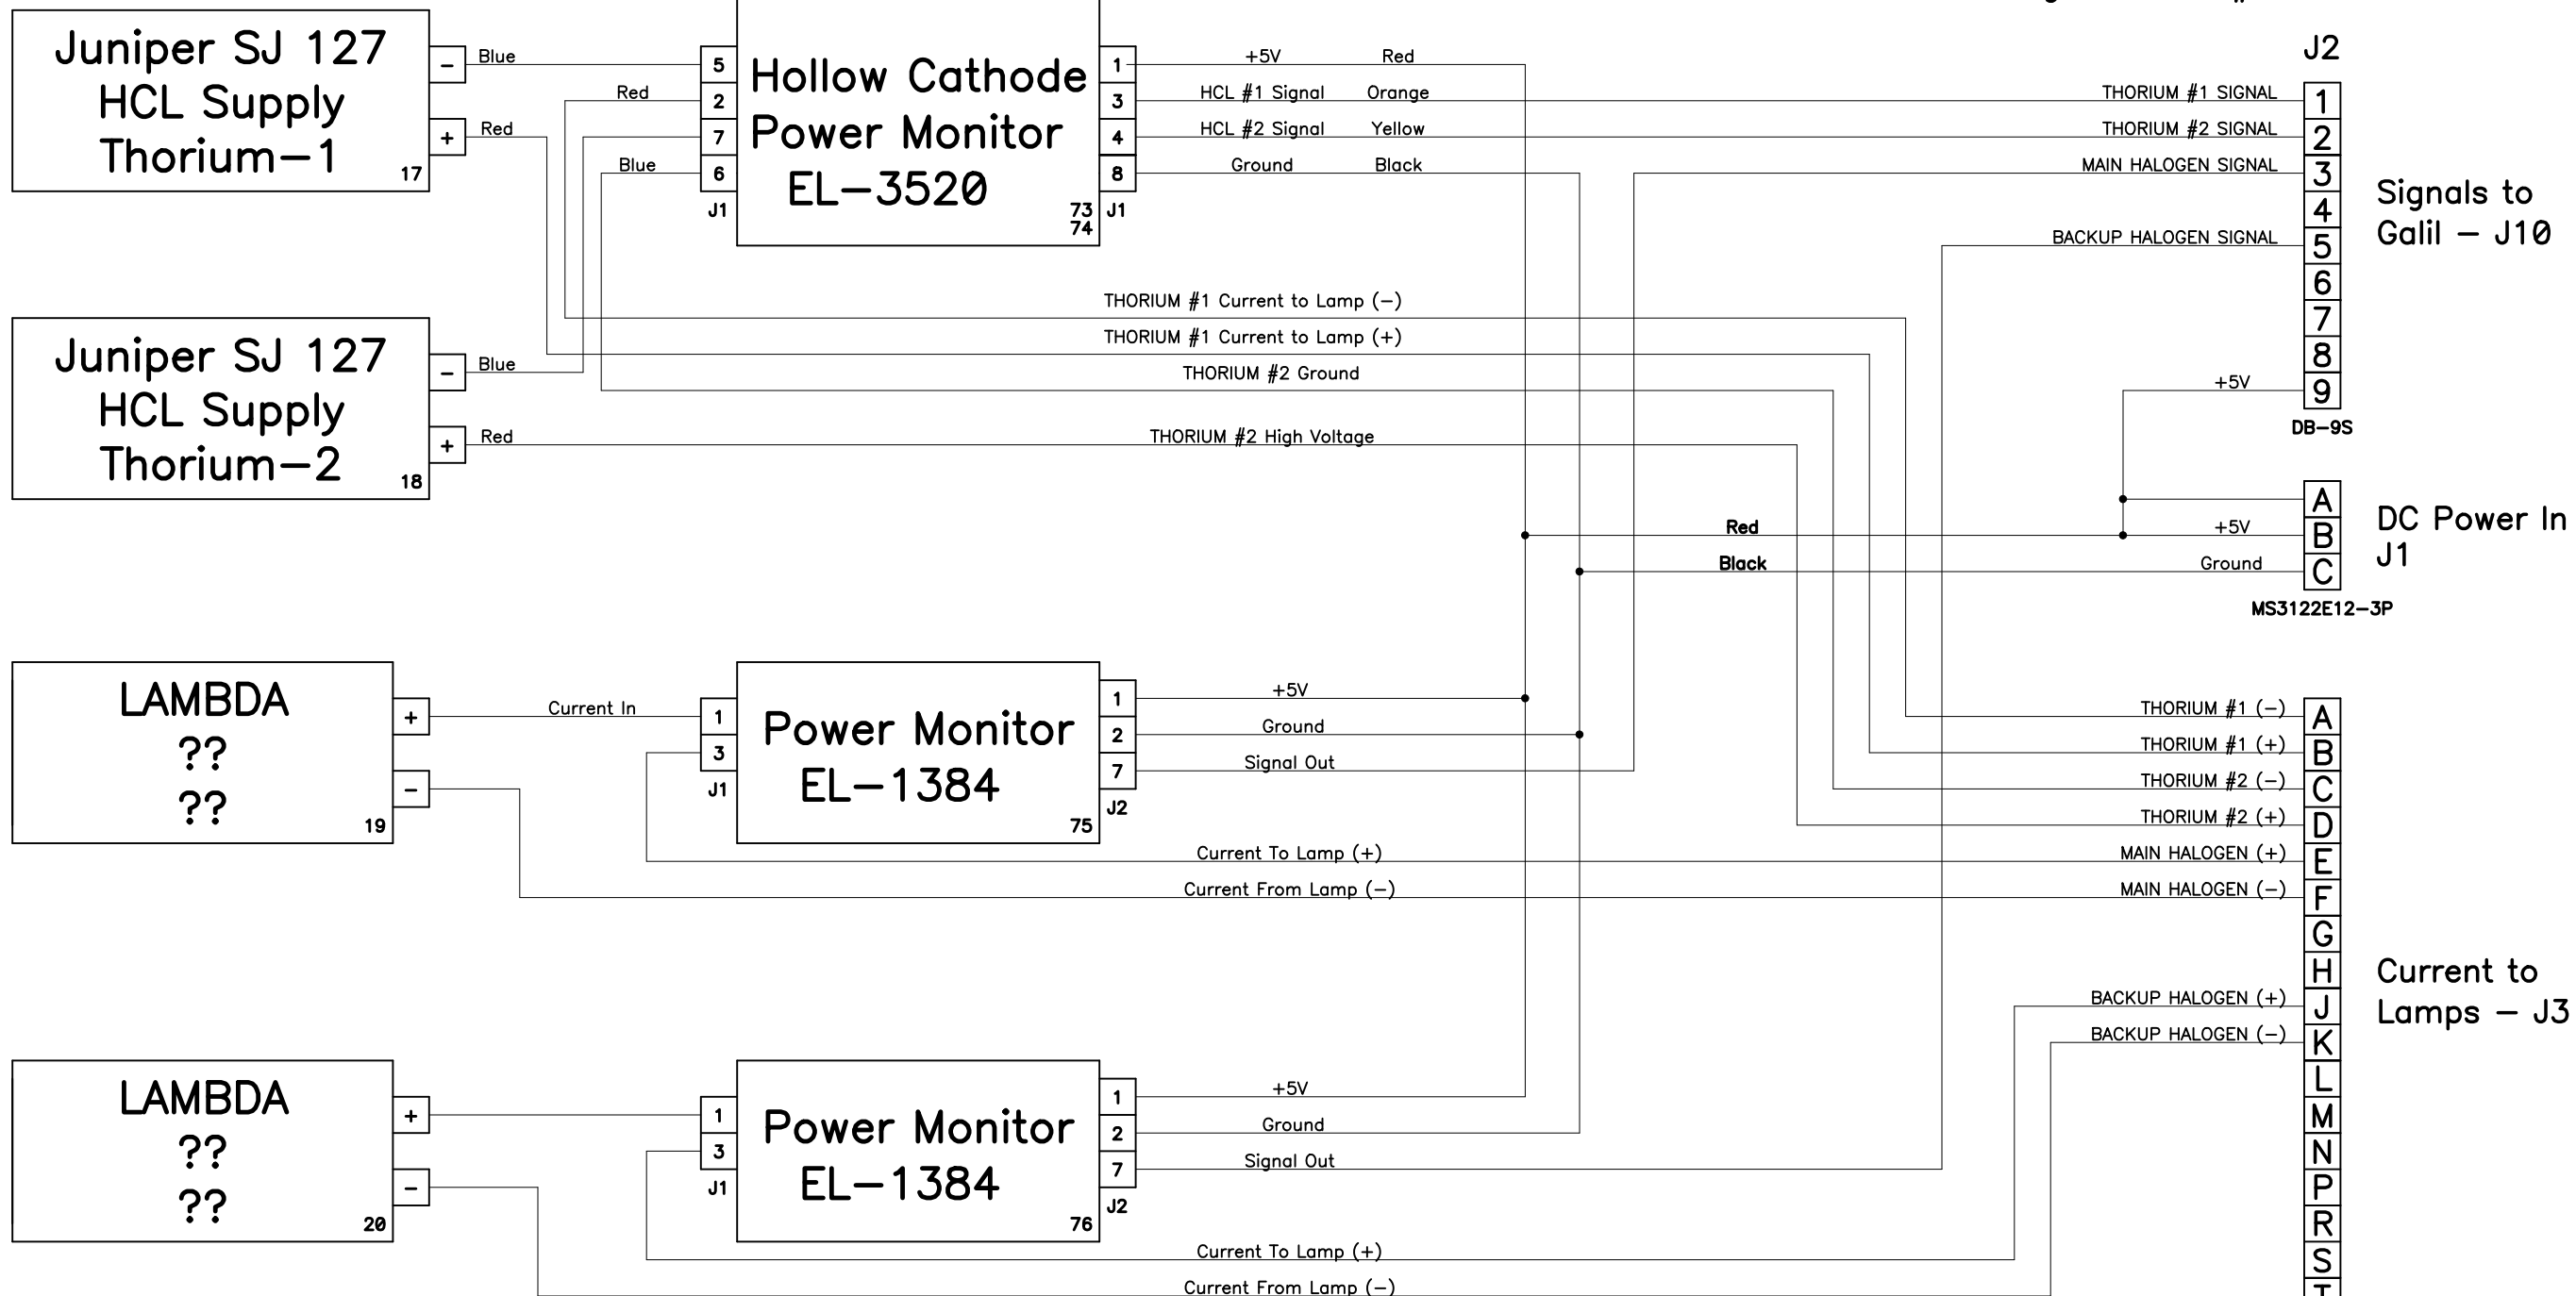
Juniper SJ 127
HCL Supply
Thorium–1
17

−
+
Blue
Red

Juniper SJ 127
HCL Supply
Thorium–2
18

−
+
Blue
Red

Red
Blue
5
2
7
6
J1

Hollow Cathode
Power Monitor
EL–3520
73
74

1
3
4
8
J1

+5V Red
HCL #1 Signal Orange
HCL #2 Signal Yellow
Ground Black

J2
THORIUM #1 SIGNAL 1
THORIUM #2 SIGNAL 2
MAIN HALOGEN SIGNAL 3
4
BACKUP HALOGEN SIGNAL 5
6
7
8
+5V 9
DB–9S

Signals to
Galil – J10

THORIUM #1 Current to Lamp (–)
THORIUM #1 Current to Lamp (+)
THORIUM #2 Ground
THORIUM #2 High Voltage

Red
Black
A
+5V B
Ground C
MS3122E12–3P

DC Power In
J1

LAMBDA
??
??
19
+
−
Current In
1
3
J1

Power Monitor
EL–1384
75
1
2
7
J2
+5V
Ground
Signal Out
Current To Lamp (+)
Current From Lamp (–)

THORIUM #1 (–) A
THORIUM #1 (+) B
THORIUM #2 (–) C
THORIUM #2 (+) D
MAIN HALOGEN (+) E
MAIN HALOGEN (–) F
G
H
BACKUP HALOGEN (+) J
BACKUP HALOGEN (–) K
L
M
N
P
R
S
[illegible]

Current to
Lamps – J3

LAMBDA
??
??
20
+
−
1
3
J1

Power Monitor
EL–1384
76
1
2
7
J2
+5V
Ground
Signal Out
Current To Lamp (+)
Current From Lamp (–)